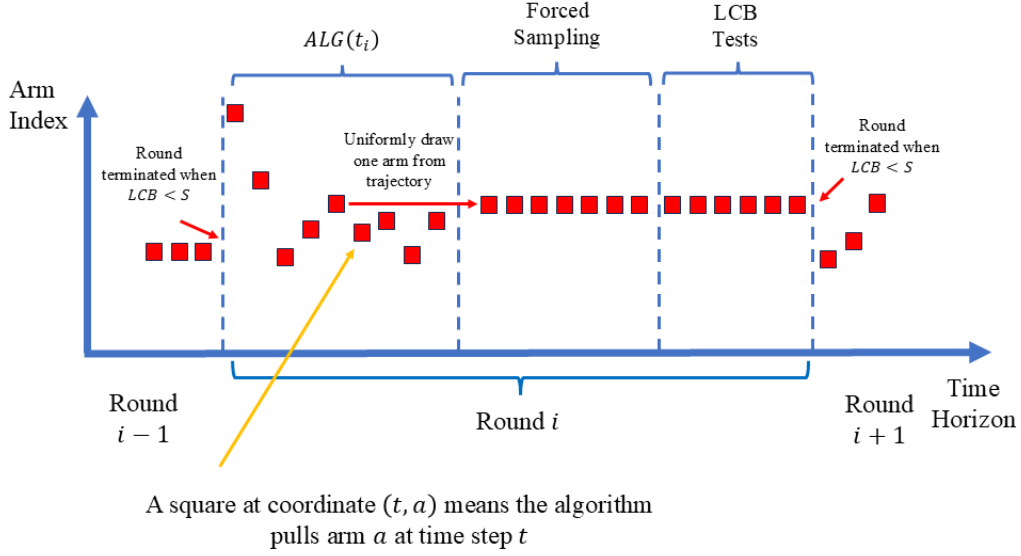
$ALG(t_i)$

Forced Sampling

LCB Tests

Arm Index

Round terminated when $LCB < S$

Uniformly draw one arm from trajectory

Round terminated when $LCB < S$

Time Horizon

Round $i-1$

Round $i$

Round $i+1$

A square at coordinate $(t, a)$ means the algorithm pulls arm $a$ at time step $t$